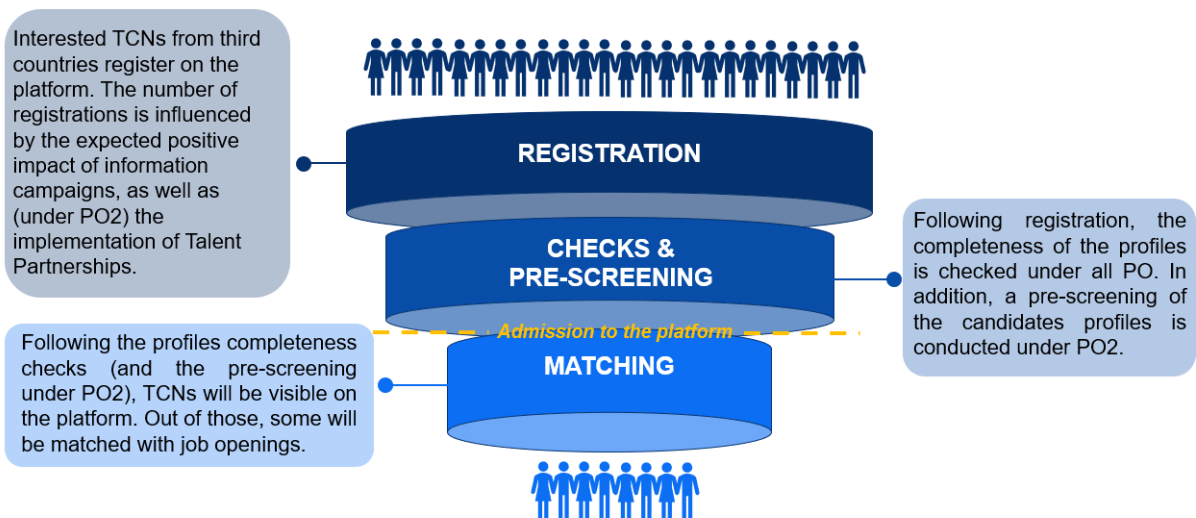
Interested TCNs from third countries register on the platform. The number of registrations is influenced by the expected positive impact of information campaigns, as well as (under PO2) the implementation of Talent Partnerships.

REGISTRATION

CHECKS & PRE-SCREENING

Following registration, the completeness of the profiles is checked under all PO. In addition, a pre-screening of the candidates profiles is conducted under PO2.

Admission to the platform

Following the profiles completeness checks (and the pre-screening under PO2), TCNs will be visible on the platform. Out of those, some will be matched with job openings.

MATCHING